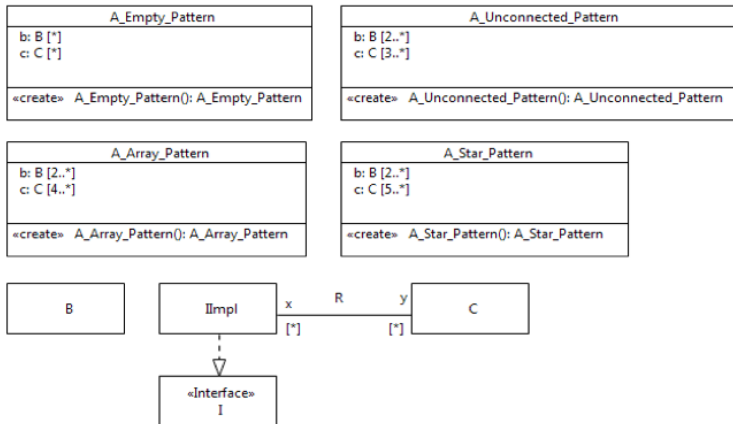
A_Empty_Pattern

b: B [*]
c: C [*]

«create» A_Empty_Pattern(): A_Empty_Pattern

A_Unconnected_Pattern

b: B [2..*]
c: C [3..*]

«create» A_Unconnected_Pattern(): A_Unconnected_Pattern

A_Array_Pattern

b: B [2..*]
c: C [4..*]

«create» A_Array_Pattern(): A_Array_Pattern

A_Star_Pattern

b: B [2..*]
c: C [5..*]

«create» A_Star_Pattern(): A_Star_Pattern

B

IImpl

x

R

y

[*]

[*]

C

«Interface»
I